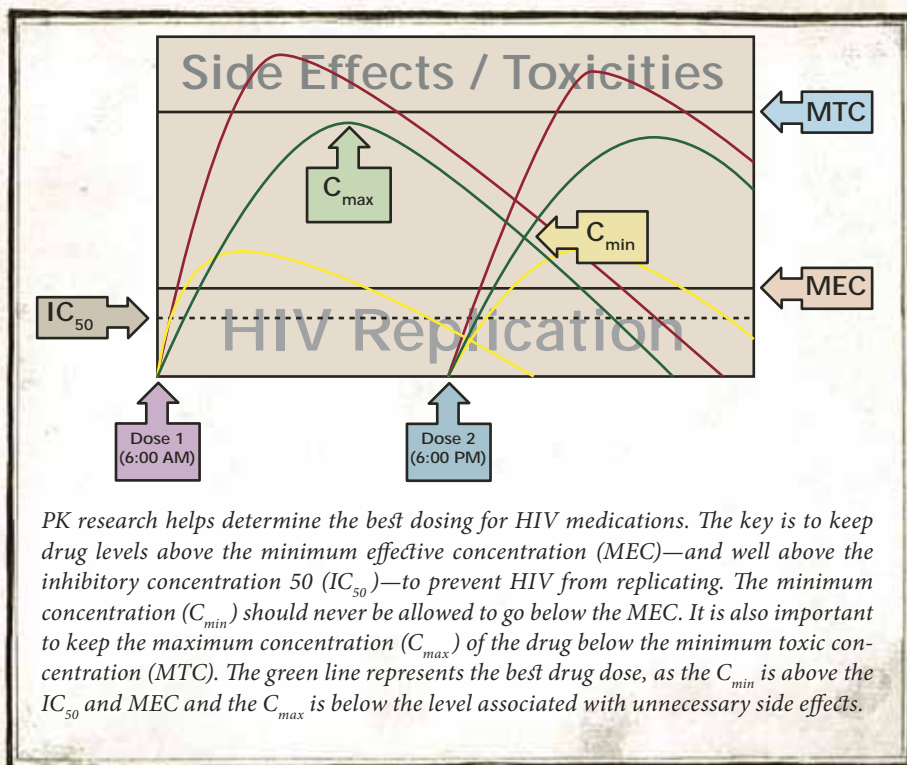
Side Effects / Toxicities

MTC

$C_{max}$

$C_{min}$

MEC

$IC_{50}$

HIV Replication

Dose 1 (6:00 AM)

Dose 2 (6:00 PM)

PK research helps determine the best dosing for HIV medications. The key is to keep drug levels above the minimum effective concentration (MEC)—and well above the inhibitory concentration 50 ($IC_{50}$)—to prevent HIV from replicating. The minimum concentration ($C_{min}$) should never be allowed to go below the MEC. It is also important to keep the maximum concentration ($C_{max}$) of the drug below the minimum toxic concentration (MTC). The green line represents the best drug dose, as the $C_{min}$ is above the $IC_{50}$ and MEC and the $C_{max}$ is below the level associated with unnecessary side effects.